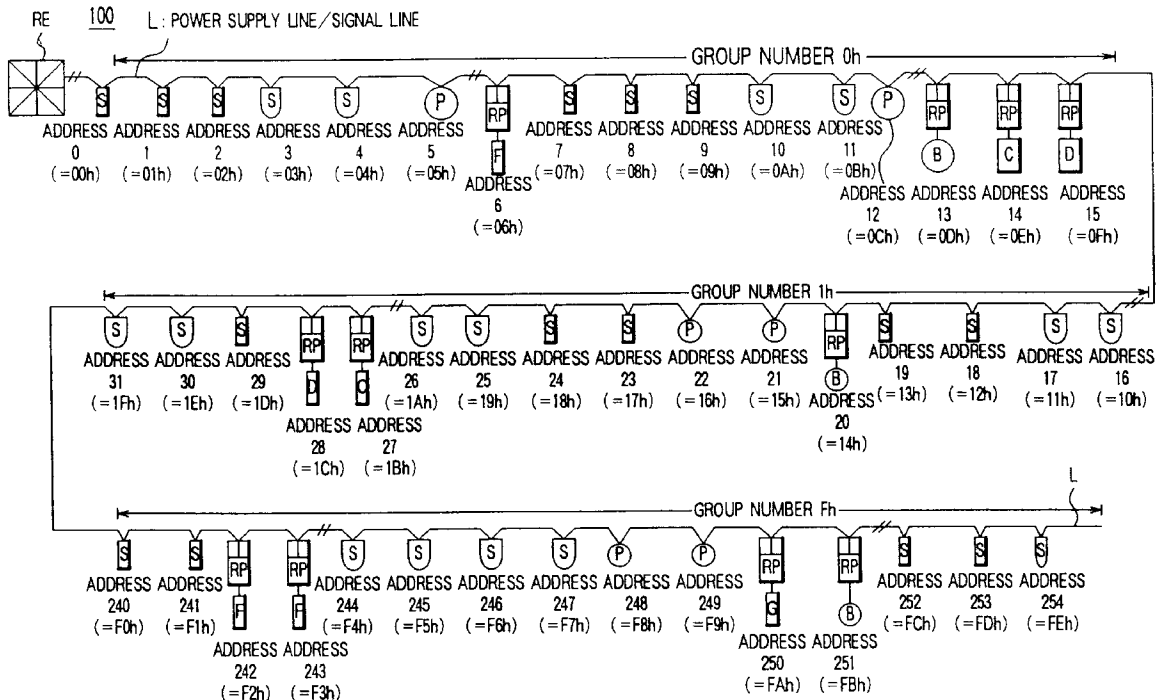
RE 100 L: POWER SUPPLY LINE/SIGNAL LINE

GROUP NUMBER 0h

S S S S S P RP F S S S S S P RP B RP C RP D

ADDRESS 0 (=00h) ADDRESS 1 (=01h) ADDRESS 2 (=02h) ADDRESS 3 (=03h) ADDRESS 4 (=04h) ADDRESS 5 (=05h) ADDRESS 6 (=06h) ADDRESS 7 (=07h) ADDRESS 8 (=08h) ADDRESS 9 (=09h) ADDRESS 10 (=0Ah) ADDRESS 11 (=0Bh) ADDRESS 12 (=0Ch) ADDRESS 13 (=0Dh) ADDRESS 14 (=0Eh) ADDRESS 15 (=0Fh)

GROUP NUMBER 1h

S S S RP D RP C S S S S P P RP B S S S S

ADDRESS 31 (=1Fh) ADDRESS 30 (=1Eh) ADDRESS 29 (=1Dh) ADDRESS 28 (=1Ch) ADDRESS 27 (=1Bh) ADDRESS 26 (=1Ah) ADDRESS 25 (=19h) ADDRESS 24 (=18h) ADDRESS 23 (=17h) ADDRESS 22 (=16h) ADDRESS 21 (=15h) ADDRESS 20 (=14h) ADDRESS 19 (=13h) ADDRESS 18 (=12h) ADDRESS 17 (=11h) ADDRESS 16 (=10h)

GROUP NUMBER Fh L

S S RP F RP F S S S S P P RP G RP B S S S

ADDRESS 240 (=F0h) ADDRESS 241 (=F1h) ADDRESS 242 (=F2h) ADDRESS 243 (=F3h) ADDRESS 244 (=F4h) ADDRESS 245 (=F5h) ADDRESS 246 (=F6h) ADDRESS 247 (=F7h) ADDRESS 248 (=F8h) ADDRESS 249 (=F9h) ADDRESS 250 (=FAh) ADDRESS 251 (=FBh) ADDRESS 252 (=FCh) ADDRESS 253 (=FDh) ADDRESS 254 (=FEh)